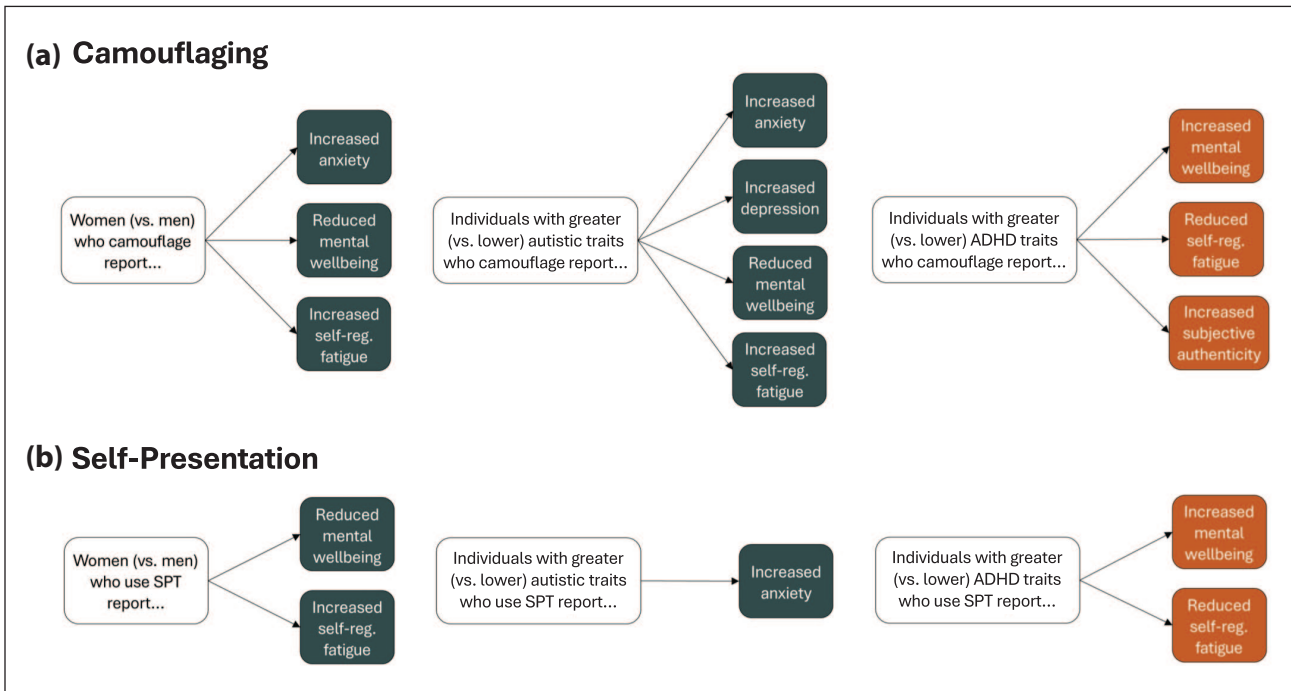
(a) Camouflaging

Women (vs. men) who camouflage report...

Increased anxiety

Reduced mental wellbeing

Increased self-reg. fatigue

Individuals with greater (vs. lower) autistic traits who camouflage report...

Increased anxiety

Increased depression

Reduced mental wellbeing

Increased self-reg. fatigue

Individuals with greater (vs. lower) ADHD traits who camouflage report...

Increased mental wellbeing

Reduced self-reg. fatigue

Increased subjective authenticity

(b) Self-Presentation

Women (vs. men) who use SPT report...

Reduced mental wellbeing

Increased self-reg. fatigue

Individuals with greater (vs. lower) autistic traits who use SPT report...

Increased anxiety

Individuals with greater (vs. lower) ADHD traits who use SPT report...

Increased mental wellbeing

Reduced self-reg. fatigue